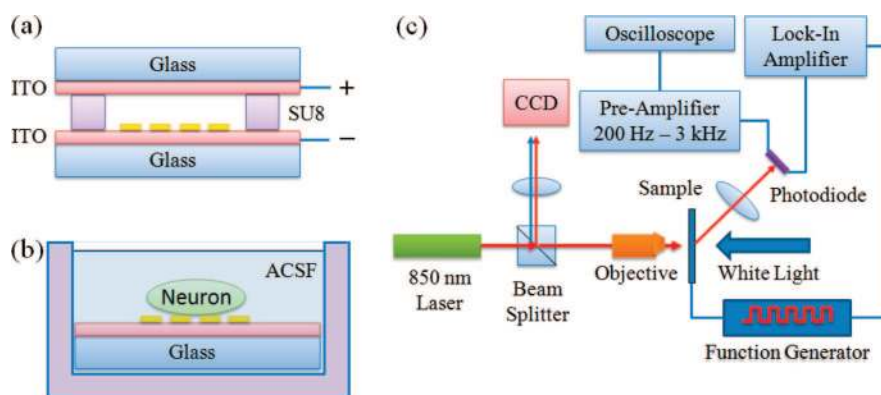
(a)

Glass

ITO

+

SU8

ITO

−

Glass

(b)

ACSF

Neuron

Glass

(c)

Oscilloscope

Lock-In Amplifier

CCD

Pre-Amplifier 200 Hz – 3 kHz

Sample

Photodiode

850 nm Laser

Beam Splitter

Objective

White Light

Function Generator